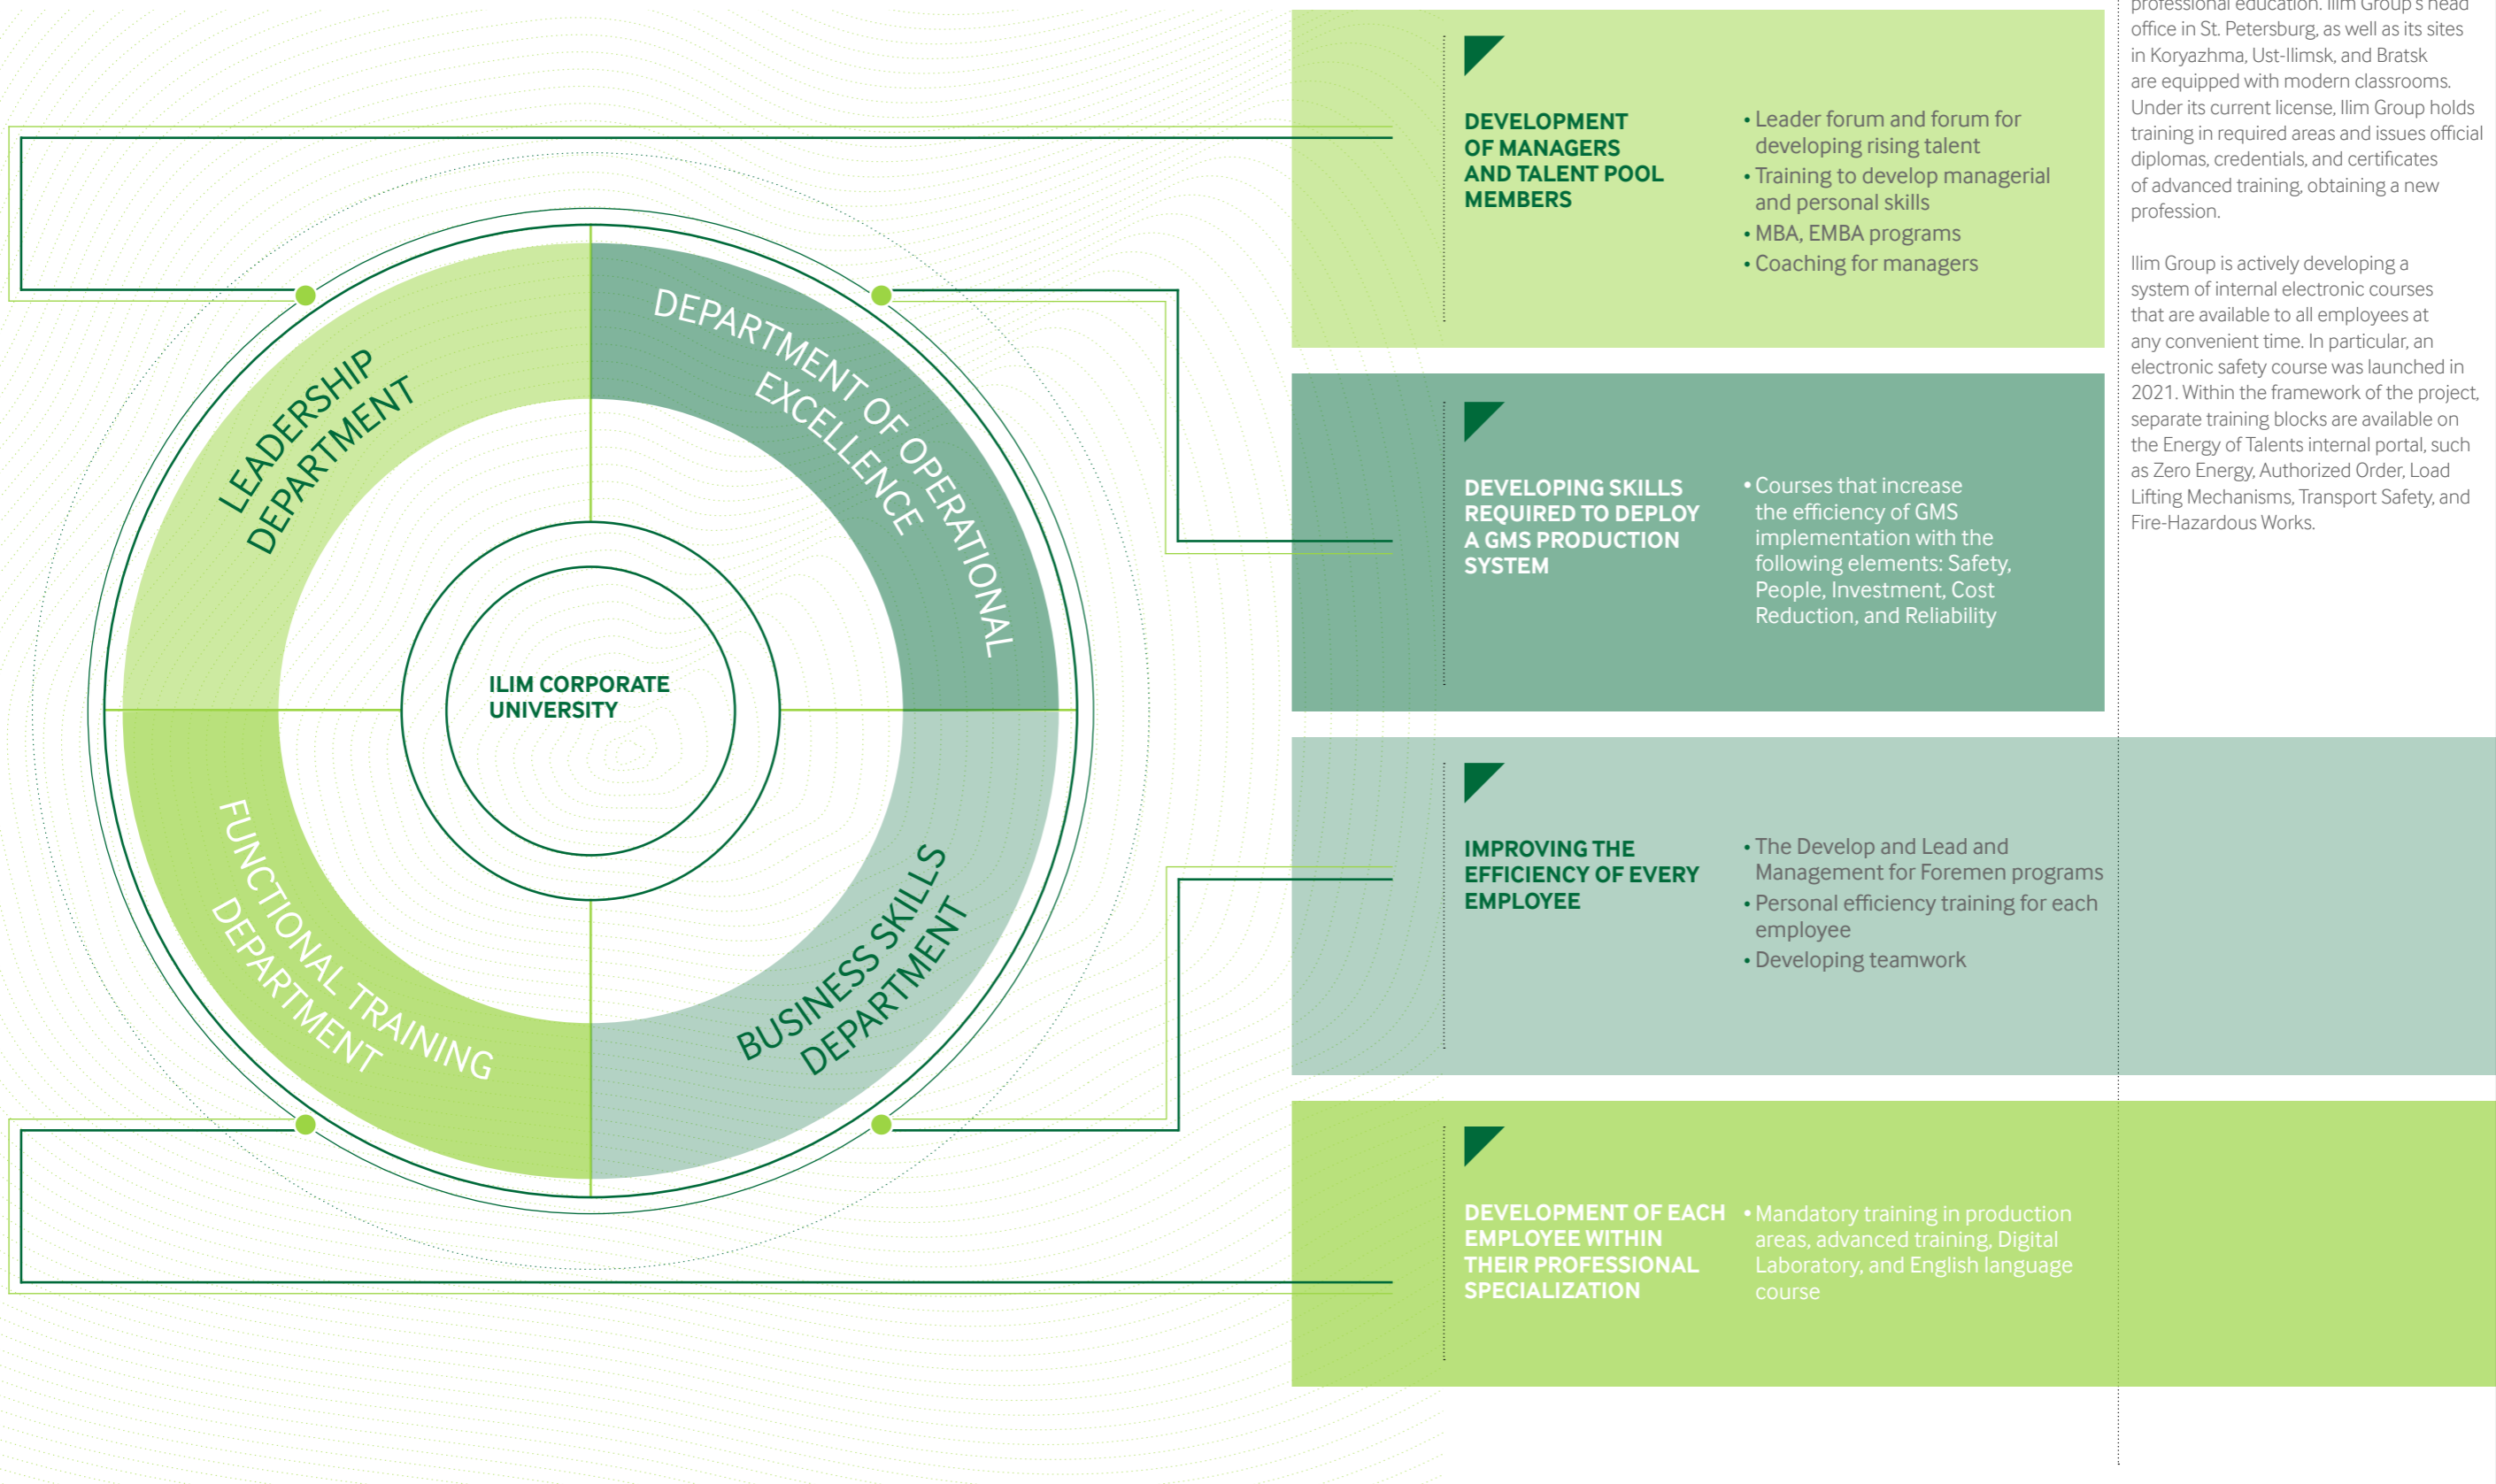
LEADERSHIP DEPARTMENT

DEPARTMENT OF OPERATIONAL EXCELLENCE

ILIM CORPORATE UNIVERSITY

FUNCTIONAL TRAINING DEPARTMENT

BUSINESS SKILLS DEPARTMENT

DEVELOPMENT OF MANAGERS AND TALENT POOL MEMBERS

• Leader forum and forum for developing rising talent
• Training to develop managerial and personal skills
• MBA, EMBA programs
• Coaching for managers

DEVELOPING SKILLS REQUIRED TO DEPLOY A GMS PRODUCTION SYSTEM

• Courses that increase the efficiency of GMS implementation with the following elements: Safety, People, Investment, Cost Reduction, and Reliability

IMPROVING THE EFFICIENCY OF EVERY EMPLOYEE

• The Develop and Lead and Management for Foremen programs
• Personal efficiency training for each employee
• Developing teamwork

DEVELOPMENT OF EACH EMPLOYEE WITHIN THEIR PROFESSIONAL SPECIALIZATION

• Mandatory training in production areas, advanced training, Digital Laboratory, and English language course

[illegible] professional education. Ilim Group's head office in St. Petersburg, as well as its sites in Koryazhma, Ust-Ilimsk, and Bratsk are equipped with modern classrooms. Under its current license, Ilim Group holds training in required areas and issues official diplomas, credentials, and certificates of advanced training, obtaining a new profession.

Ilim Group is actively developing a system of internal electronic courses that are available to all employees at any convenient time. In particular, an electronic safety course was launched in 2021. Within the framework of the project, separate training blocks are available on the Energy of Talents internal portal, such as Zero Energy, Authorized Order, Load Lifting Mechanisms, Transport Safety, and Fire-Hazardous Works.